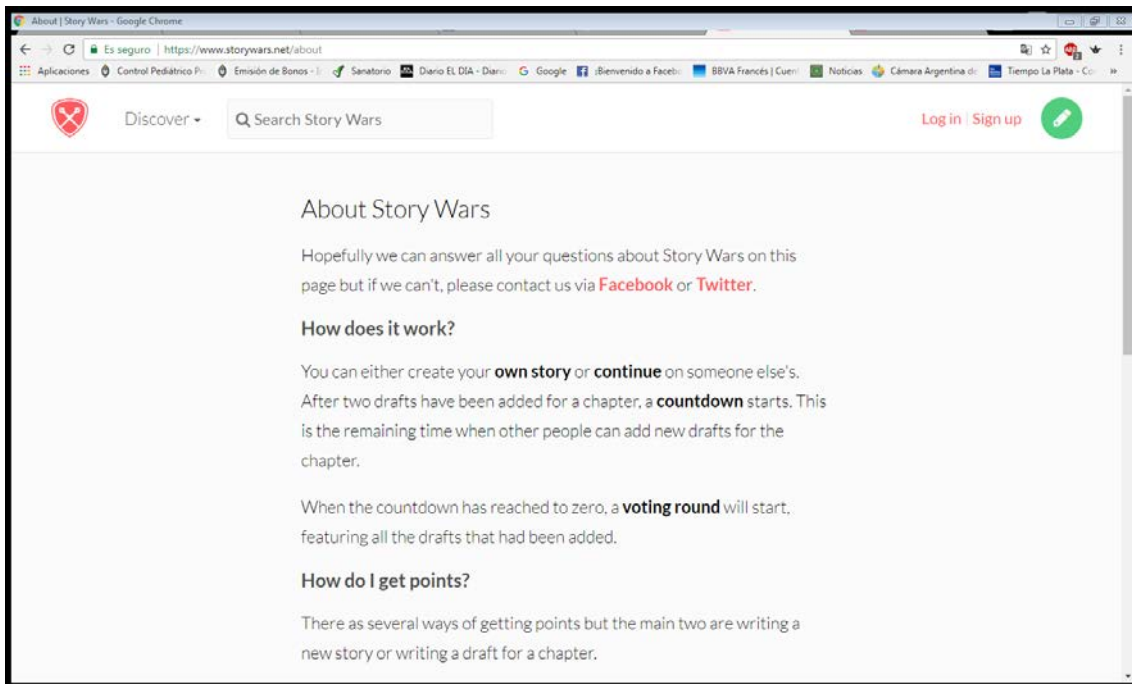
About | Story Wars - Google Chrome

Es seguro | https://www.storywars.net/about

Aplicaciones Control Pediátrico P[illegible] Emisión de Bonos - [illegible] Sanatorio Diario EL DIA - Diario G Google ¡Bienvenido a Faceb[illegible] BBVA Francés | Cuen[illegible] Noticias Cámara Argentina d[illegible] Tiempo La Plata - C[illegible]

Discover

Search Story Wars

Log in | Sign up

About Story Wars

Hopefully we can answer all your questions about Story Wars on this page but if we can't, please contact us via Facebook or Twitter.

How does it work?

You can either create your own story or continue on someone else's. After two drafts have been added for a chapter, a countdown starts. This is the remaining time when other people can add new drafts for the chapter.

When the countdown has reached to zero, a voting round will start, featuring all the drafts that had been added.

How do I get points?

There as several ways of getting points but the main two are writing a new story or writing a draft for a chapter.